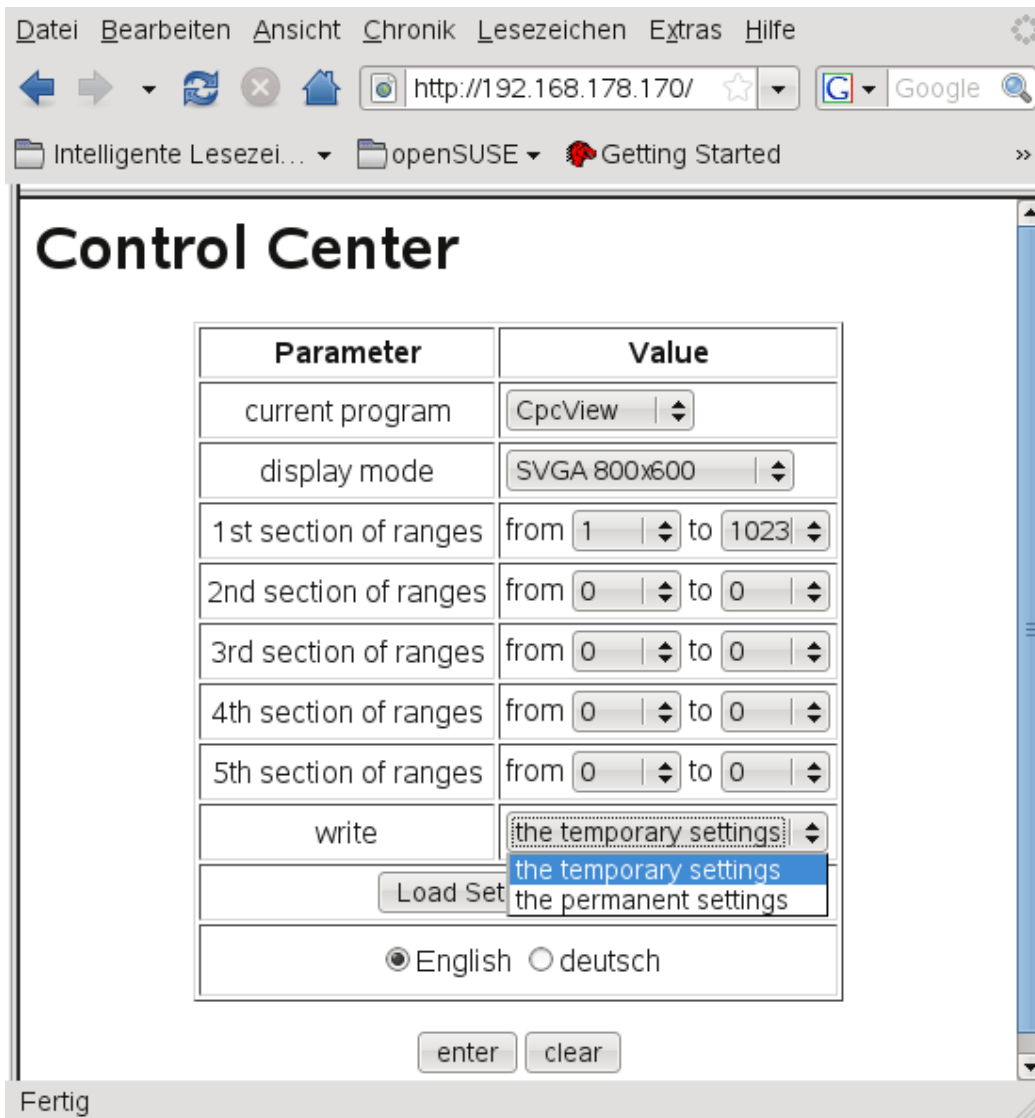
Datei Bearbeiten Ansicht Chronik Lesezeichen Extras Hilfe

http://192.168.178.170/

Google

Intelligente Lesezei... openSUSE Getting Started

Control Center

| Parameter | Value |
|---|---|
| current program | CpcView |
| display mode | SVGA 800x600 |
| 1st section of ranges | from 1 to 1023 |
| 2nd section of ranges | from 0 to 0 |
| 3rd section of ranges | from 0 to 0 |
| 4th section of ranges | from 0 to 0 |
| 5th section of ranges | from 0 to 0 |
| write | the temporary settings |

the temporary settings
the permanent settings

Load Set

English deutsch

enter clear

Fertig